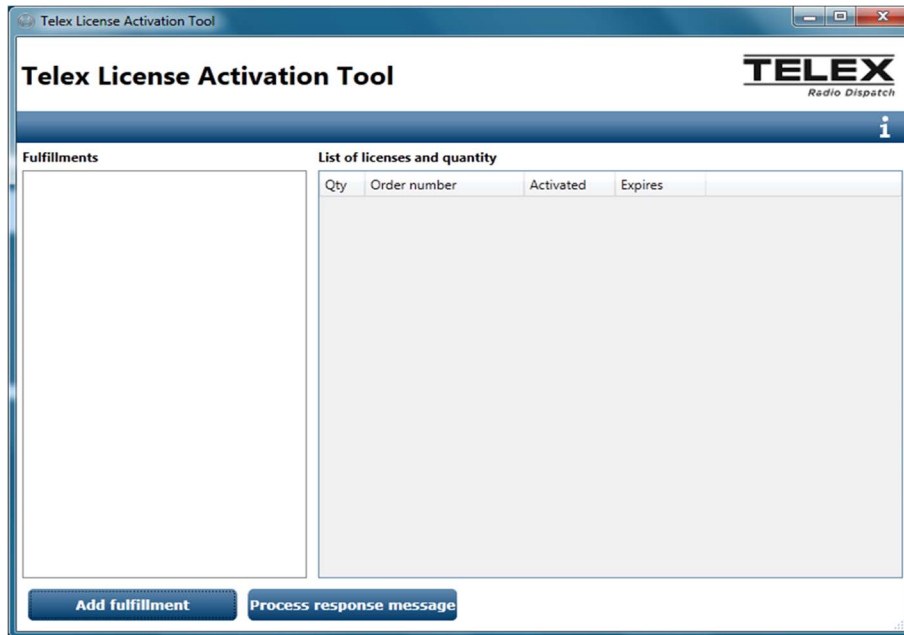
Telex License Activation Tool

Telex License Activation Tool

TELEX
Radio Dispatch

i

Fulfillments

List of licenses and quantity

| Qty | Order number | Activated | Expires |
|---|---|---|---|

Add fulfillment

Process response message